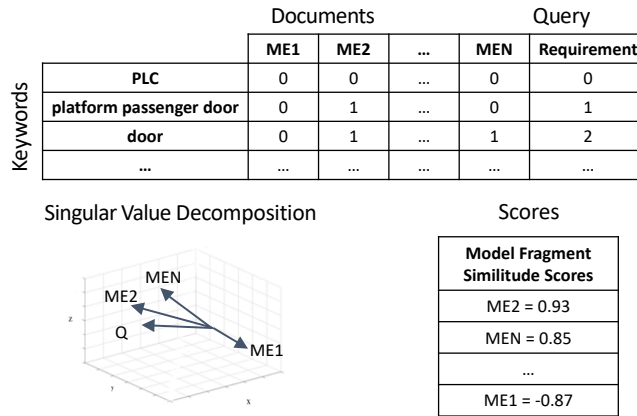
Documents Query

Keywords

| | ME1 | ME2 | … | MEN | Requirement |
|---|---|---|---|---|---|
| PLC | 0 | 0 | … | 0 | 0 |
| platform passenger door | 0 | 1 | … | 0 | 1 |
| door | 0 | 1 | … | 1 | 2 |
| … | … | … | … | … | … |

Singular Value Decomposition

MEN
ME2
Q
ME1
z
y
x

Scores

| Model Fragment Similitude Scores |
|---|
| ME2 = 0.93 |
| MEN = 0.85 |
| … |
| ME1 = -0.87 |